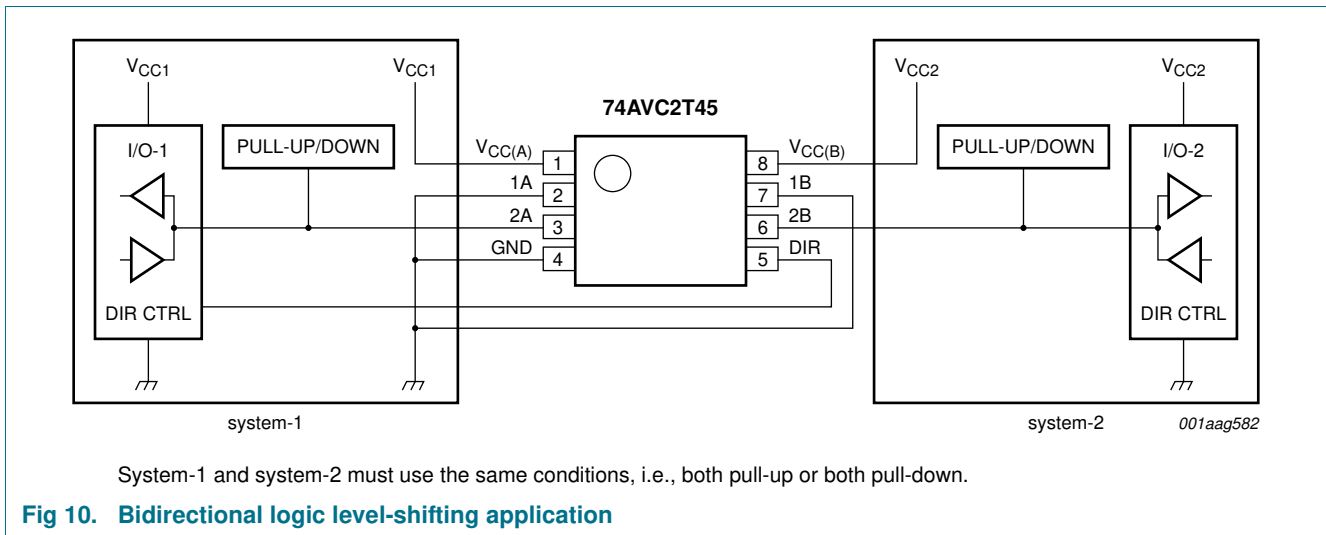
$V_{CC1}$

$V_{CC1}$

74AVC2T45

$V_{CC2}$

$V_{CC2}$

I/O-1

PULL-UP/DOWN

$V_{CC(A)}$ 1

1A 2

2A 3

GND 4

8 $V_{CC(B)}$

7 1B

6 2B

5 DIR

PULL-UP/DOWN

I/O-2

DIR CTRL

DIR CTRL

system-1

system-2

001aag582

System-1 and system-2 must use the same conditions, i.e., both pull-up or both pull-down.

Fig 10. Bidirectional logic level-shifting application